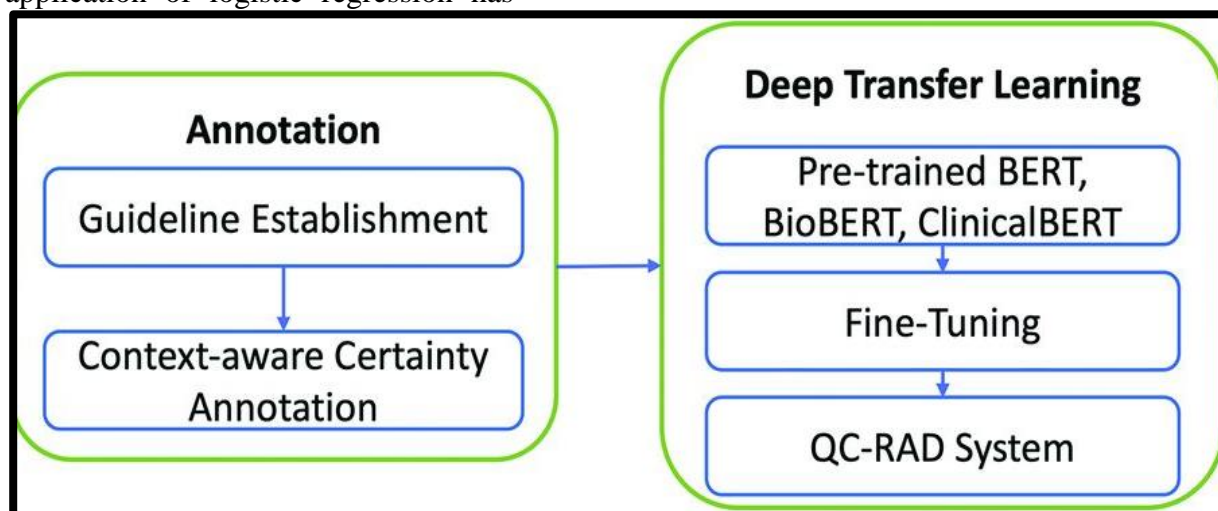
application of logistic regression has

Annotation

Guideline Establishment

Context-aware Certainty Annotation

Deep Transfer Learning

Pre-trained BERT, BioBERT, ClinicalBERT

Fine-Tuning

QC-RAD System